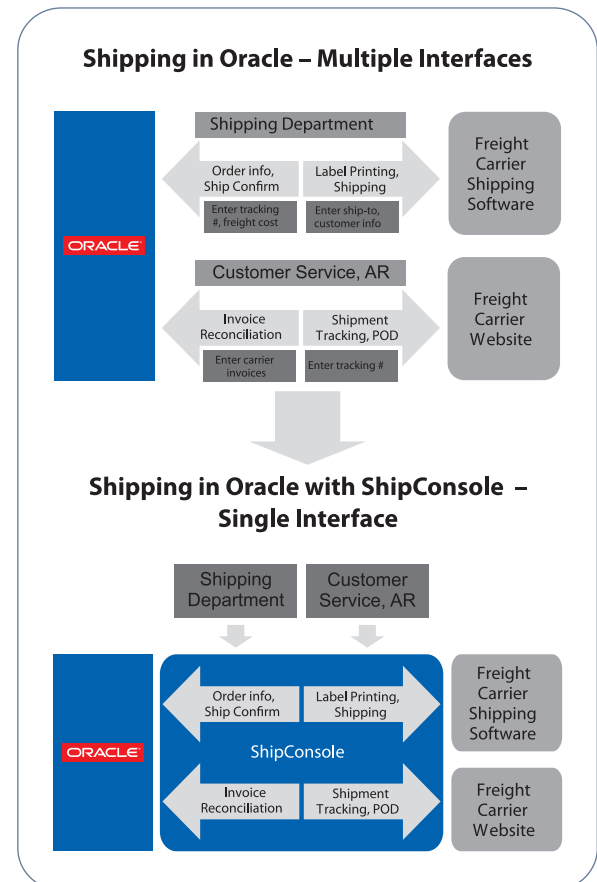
Shipping in Oracle – Multiple Interfaces

ORACLE

Shipping Department

Order info, Ship Confirm

Enter tracking #, freight cost

Label Printing, Shipping

Enter ship-to, customer info

Freight Carrier Shipping Software

Customer Service, AR

Invoice Reconciliation

Enter carrier invoices

Shipment Tracking, POD

Enter tracking #

Freight Carrier Website

Shipping in Oracle with ShipConsole – Single Interface

Shipping Department

Customer Service, AR

ORACLE

Order info, Ship Confirm

Label Printing, Shipping

ShipConsole

Invoice Reconciliation

Shipment Tracking, POD

Freight Carrier Shipping Software

Freight Carrier Website